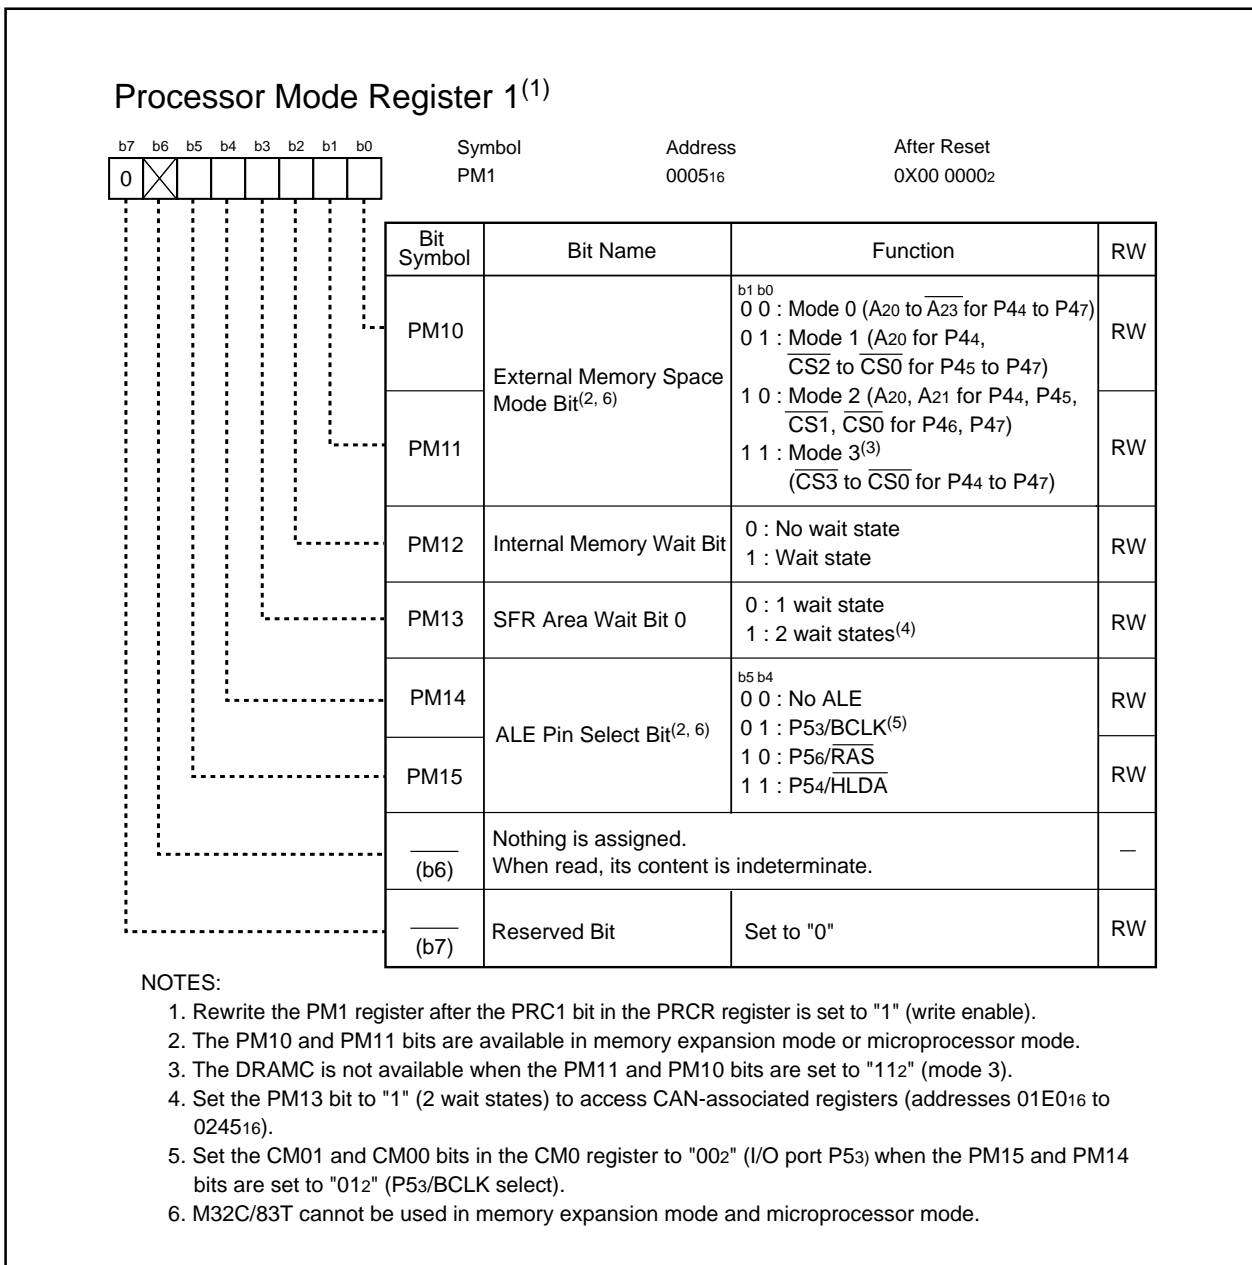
Processor Mode Register 1$^{(1)}$

b7 b6 b5 b4 b3 b2 b1 b0

0

Symbol PM1

Address $0005_{16}$

After Reset $0X00\ 0000_2$

| Bit Symbol | Bit Name | Function | RW |
|---|---|---|---|
| PM10 | External Memory Space Mode Bit$^{(2, 6)}$ | b1 b0<br>0 0 : Mode 0 ($A_{20}$ to $\overline{A_{23}}$ for $P4_4$ to $P4_7$)<br>0 1 : Mode 1 ($A_{20}$ for $P4_4$, $\overline{CS2}$ to $\overline{CS0}$ for $P4_5$ to $P4_7$) | RW |
| PM11 | | 1 0 : Mode 2 ($A_{20}$, $A_{21}$ for $P4_4$, $P4_5$, $\overline{CS1}$, $\overline{CS0}$ for $P4_6$, $P4_7$)<br>1 1 : Mode 3$^{(3)}$ ($\overline{CS3}$ to $\overline{CS0}$ for $P4_4$ to $P4_7$) | RW |
| PM12 | Internal Memory Wait Bit | 0 : No wait state<br>1 : Wait state | RW |
| PM13 | SFR Area Wait Bit 0 | 0 : 1 wait state<br>1 : 2 wait states$^{(4)}$ | RW |
| PM14 | ALE Pin Select Bit$^{(2, 6)}$ | b5 b4<br>0 0 : No ALE<br>0 1 : $P5_3$/BCLK$^{(5)}$ | RW |
| PM15 | | 1 0 : $P5_6$/$\overline{RAS}$<br>1 1 : $P5_4$/$\overline{HLDA}$ | RW |
| (b6) | Nothing is assigned. When read, its content is indeterminate. | | — |
| (b7) | Reserved Bit | Set to "0" | RW |

NOTES:
1. Rewrite the PM1 register after the PRC1 bit in the PRCR register is set to "1" (write enable).
2. The PM10 and PM11 bits are available in memory expansion mode or microprocessor mode.
3. The DRAMC is not available when the PM11 and PM10 bits are set to "$11_2$" (mode 3).
4. Set the PM13 bit to "1" (2 wait states) to access CAN-associated registers (addresses $01E0_{16}$ to $0245_{16}$).
5. Set the CM01 and CM00 bits in the CM0 register to "$00_2$" (I/O port $P5_3$) when the PM15 and PM14 bits are set to "$01_2$" ($P5_3$/BCLK select).
6. M32C/83T cannot be used in memory expansion mode and microprocessor mode.